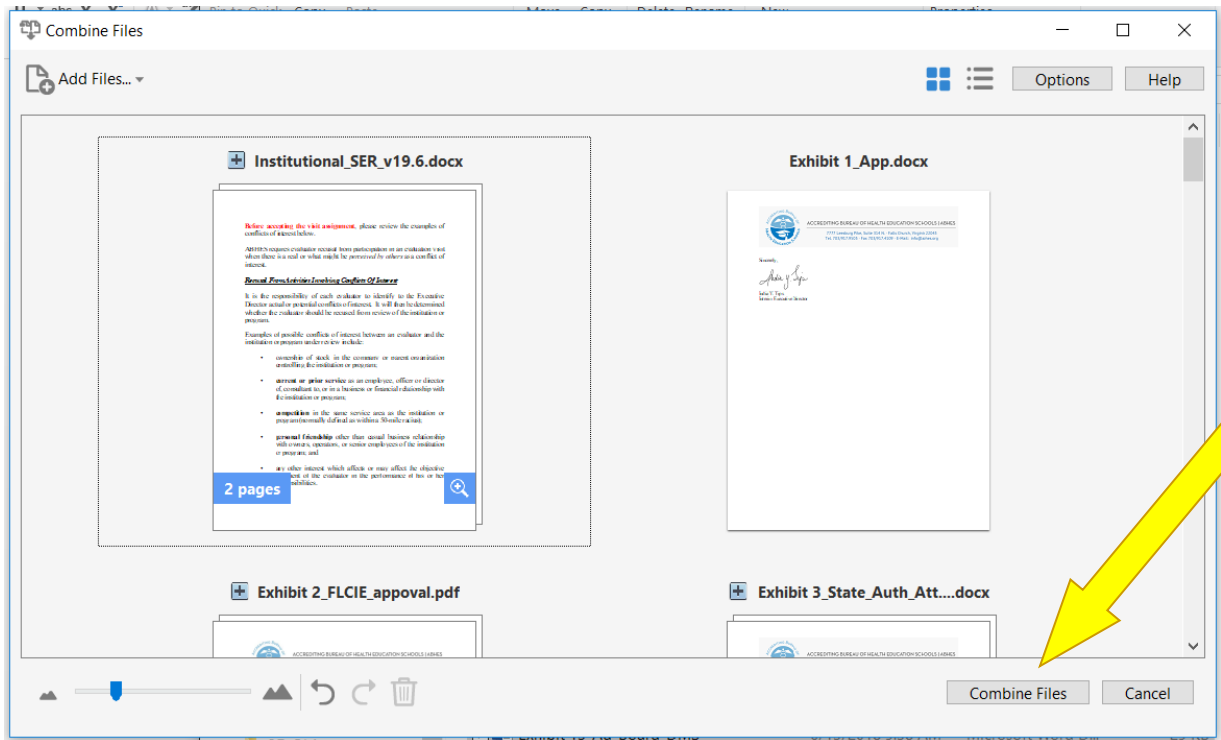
Combine Files

Add Files...

Options

Help

Institutional_SER_v19.6.docx

Before accepting the visit assignment, please review the examples of conflicts of interest below.

ABHES requires evaluator recusal from participation in an evaluation visit when there is a real or what might be perceived by others as a conflict of interest.

Recusal From Activities Involving Conflict Of Interest

It is the responsibility of each evaluator to identify to the Executive Director actual or potential conflicts of interest. It will then be determined whether the evaluator should be recused from review of the institution or program.

Examples of possible conflicts of interest between an evaluator and the institution or program under review include:

• ownership of stock in the company or parent organization controlling the institution or program;

• current or prior service as an employee, officer or director of, consultant to, or in a business or financial relationship with the institution or program;

• competition in the same service area as the institution or program (normally defined as within a 50-mile radius);

• personal friendship other than casual business relationship with owners, operators, or senior employees of the institution or program; and

• any other interest which affects or may affect the objective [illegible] of the evaluator in the performance of his or her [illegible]sibilities.

2 pages

Exhibit 1_App.docx

ACCREDITING BUREAU OF HEALTH EDUCATION SCHOOLS (ABHES)

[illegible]

Sincerely,

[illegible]

Exhibit 2_FLCIE_appoval.pdf

ACCREDITING BUREAU OF HEALTH EDUCATION SCHOOLS (ABHES)

Exhibit 3_State_Auth_Att....docx

ACCREDITING BUREAU OF HEALTH EDUCATION SCHOOLS (ABHES)

Combine Files

Cancel